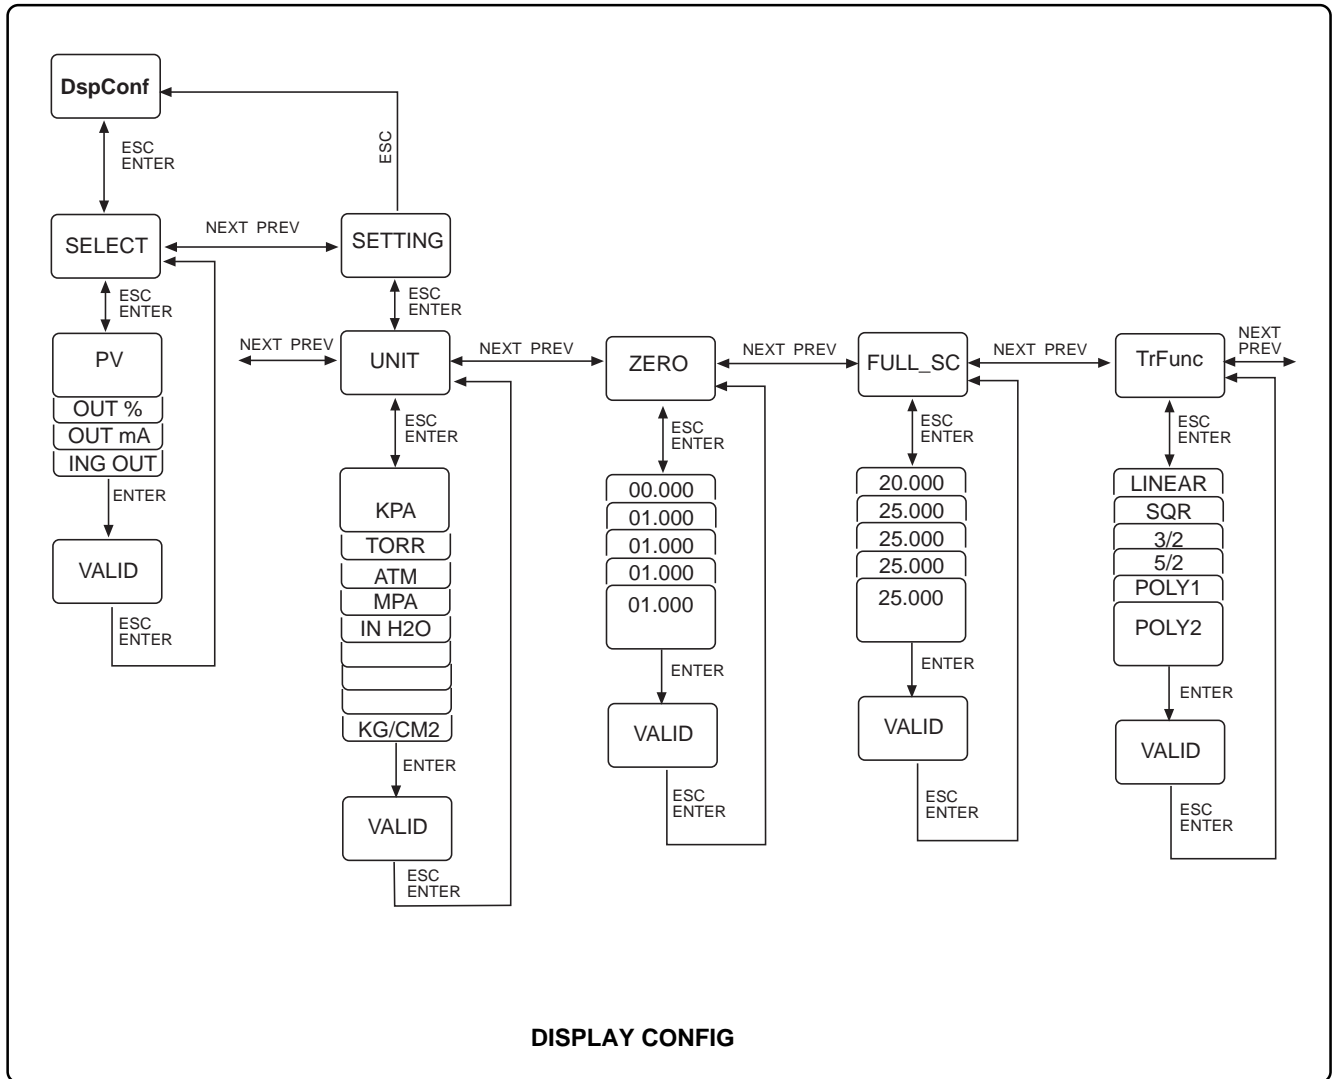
DspConf

ESC
ENTER

ESC

SELECT

NEXT PREV

SETTING

ESC
ENTER

ESC
ENTER

PV
OUT %
OUT mA
ING OUT

ENTER

VALID

ESC
ENTER

NEXT PREV

UNIT

NEXT PREV

ZERO

NEXT PREV

FULL_SC

NEXT PREV

TrFunc

NEXT
PREV

ESC
ENTER

KPA
TORR
ATM
MPA
IN H2O
KG/CM2

ENTER

VALID

ESC
ENTER

ESC
ENTER

00.000
01.000
01.000
01.000
01.000

ENTER

VALID

ESC
ENTER

ESC
ENTER

20.000
25.000
25.000
25.000
25.000

ENTER

VALID

ESC
ENTER

ESC
ENTER

LINEAR
SQR
3/2
5/2
POLY1
POLY2

ENTER

VALID

ESC
ENTER

DISPLAY CONFIG